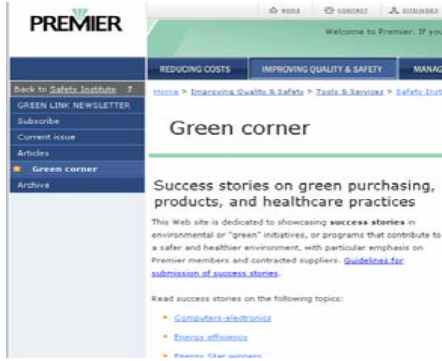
PREMIER

HOME CONTACT SITEMAP

Welcome to Premier. If you

REDUCING COSTS IMPROVING QUALITY & SAFETY MANAG

Back to Safety Institute

GREEN LINK NEWSLETTER

Subscribe

Current issue

Articles

Green corner

Archive

Home > Improving Quality & Safety > Tools & Services > Safety Insti

Green corner

Success stories on green purchasing, products, and healthcare practices

This Web site is dedicated to showcasing success stories in environmental or "green" initiatives, or programs that contribute to a safer and healthier environment, with particular emphasis on Premier members and contracted suppliers. Guidelines for submission of success stories.

Read success stories on the following topics:

Computers-electronics

Energy efficiency

Energy Star winners